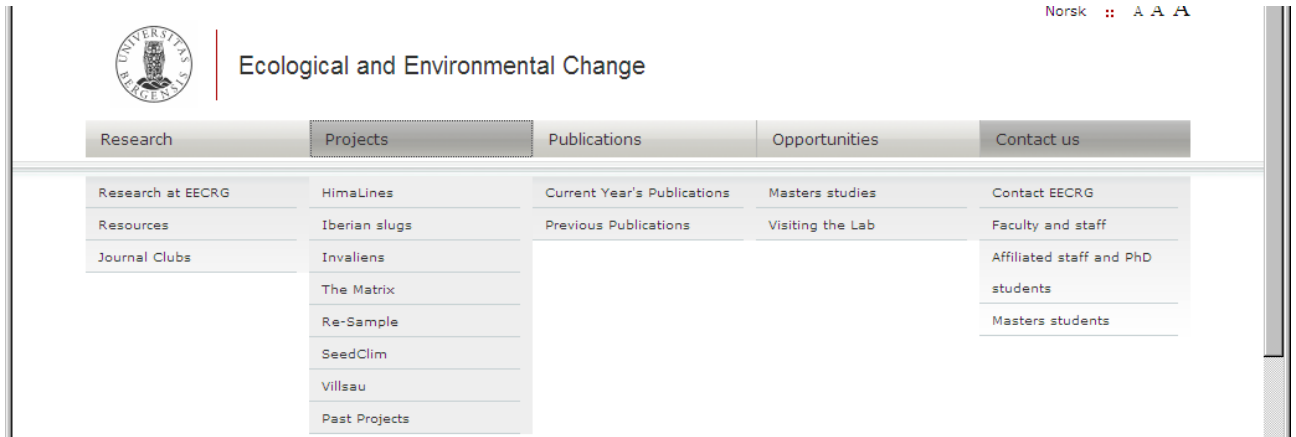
Norsk :: A A A

UNIVERSITAS BERGENSIS

Ecological and Environmental Change

Research
Projects
Publications
Opportunities
Contact us

Research at EECRG
Resources
Journal Clubs

HimaLines
Iberian slugs
Invaliens
The Matrix
Re-Sample
SeedClim
Villsau
Past Projects

Current Year's Publications
Previous Publications

Masters studies
Visiting the Lab

Contact EECRG
Faculty and staff
Affiliated staff and PhD students
Masters students